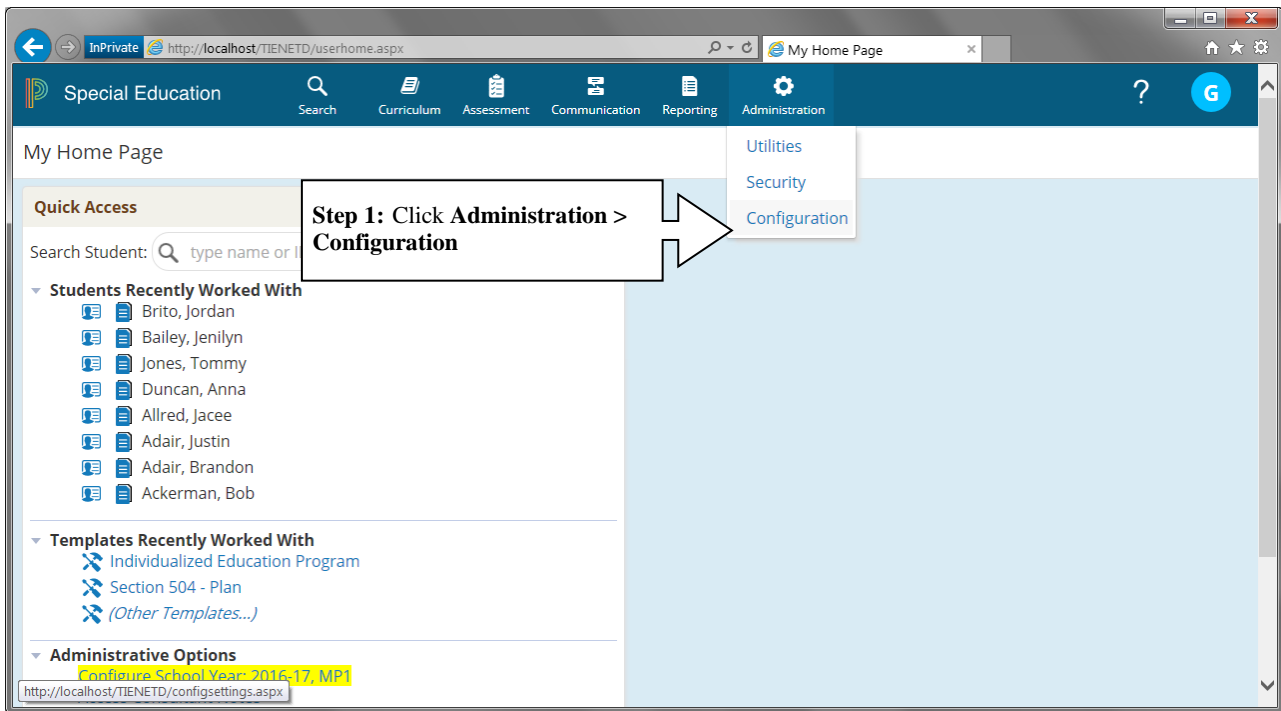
InPrivate http://localhost/TIENETD/userhome.aspx

My Home Page

Special Education

Search Curriculum Assessment Communication Reporting Administration

?

G

Utilities
Security
Configuration

My Home Page

Quick Access

Step 1: Click Administration > Configuration

Search Student: type name or I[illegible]

Students Recently Worked With
Brito, Jordan
Bailey, Jenilyn
Jones, Tommy
Duncan, Anna
Allred, Jacee
Adair, Justin
Adair, Brandon
Ackerman, Bob

Templates Recently Worked With
Individualized Education Program
Section 504 - Plan
(Other Templates...)

Administrative Options
Configure School Year: 2016-17, MP1

http://localhost/TIENETD/configsettings.aspx